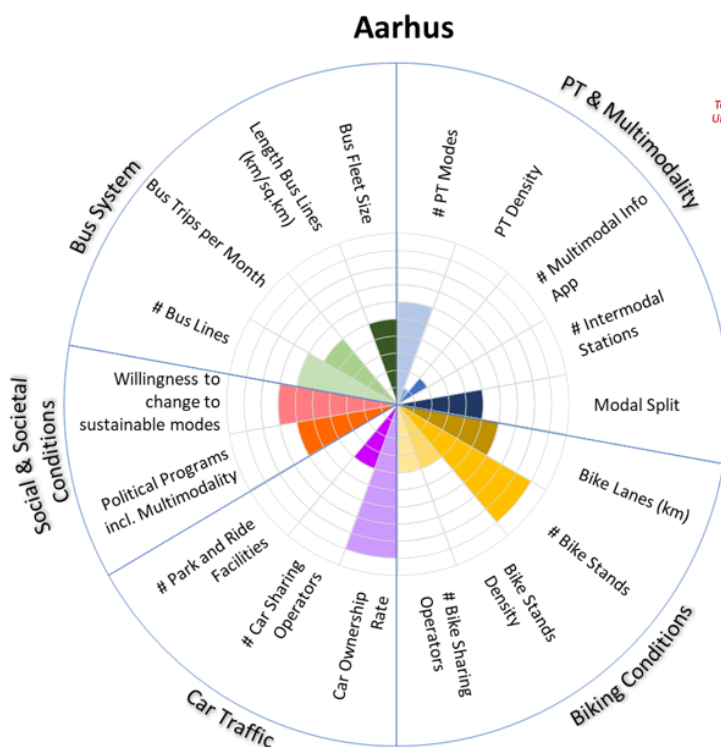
Aarhus

PT & Multimodality

To
U

# PT Modes

PT Density

# Multimodal Info App

# Intermodal Stations

Modal Split

Bike Lanes (km)

# Bike Stands

Bike Stands Density

# Bike Sharing Operators

Biking Conditions

Car Ownership Rate

# Car Sharing Operators

# Park and Ride Facilities

Car Traffic

Political Programs incl. Multimodality

Willingness to change to sustainable modes

Social & Societal Conditions

# Bus Lines

Bus Trips per Month

Length Bus Lines (km/sq.km)

Bus Fleet Size

Bus System